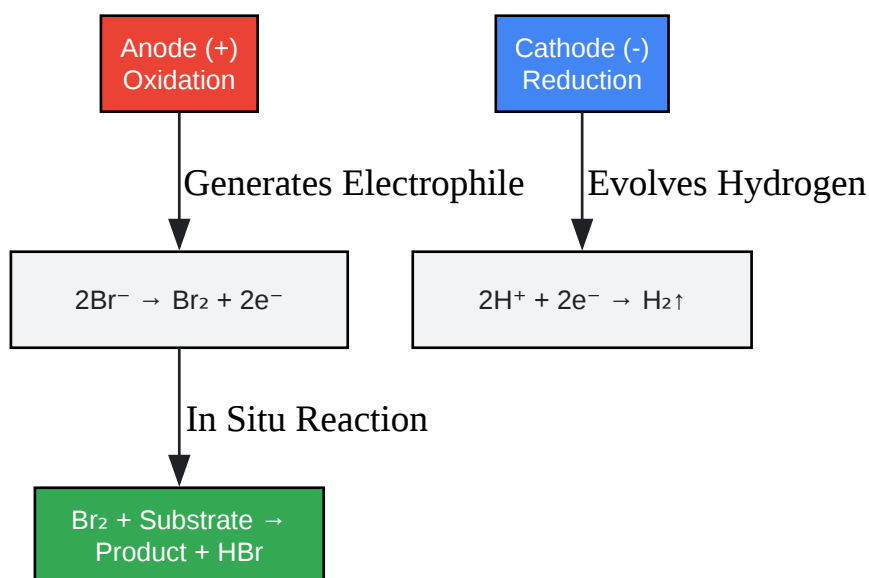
Anode (+)
Oxidation

Cathode (-)
Reduction

Generates Electrophile

Evolves Hydrogen

$2Br^- \rightarrow Br_2 + 2e^-$

$2H^+ + 2e^- \rightarrow H_2\uparrow$

In Situ Reaction

$Br_2$ + Substrate →
Product + HBr